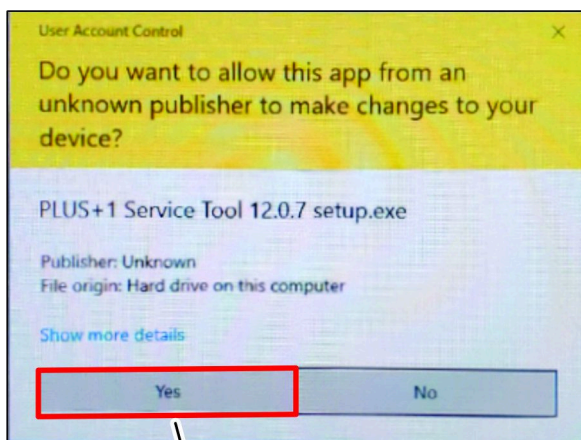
User Account Control

×

Do you want to allow this app from an unknown publisher to make changes to your device?

PLUS+1 Service Tool 12.0.7 setup.exe

Publisher: Unknown
File origin: Hard drive on this computer

Show more details

Yes

No